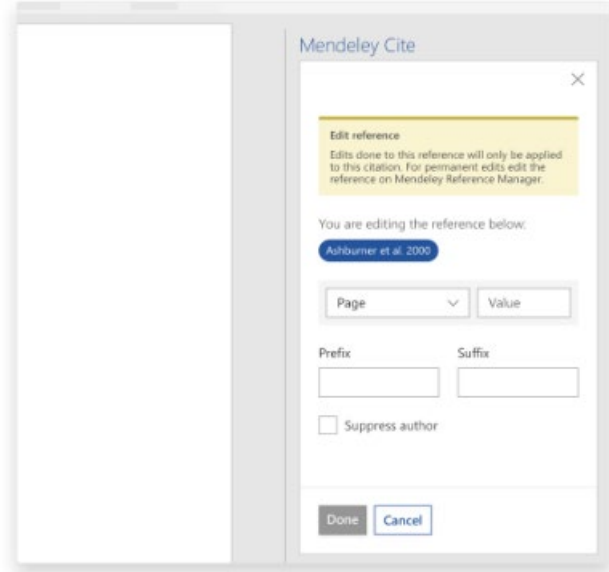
Mendeley Cite

×

Edit reference

Edits done to this reference will only be applied to this citation. For permanent edits edit the reference on Mendeley Reference Manager.

You are editing the reference below:

Ashburner et al. 2000

Page

Value

Prefix

Suffix

Suppress author

Done

Cancel